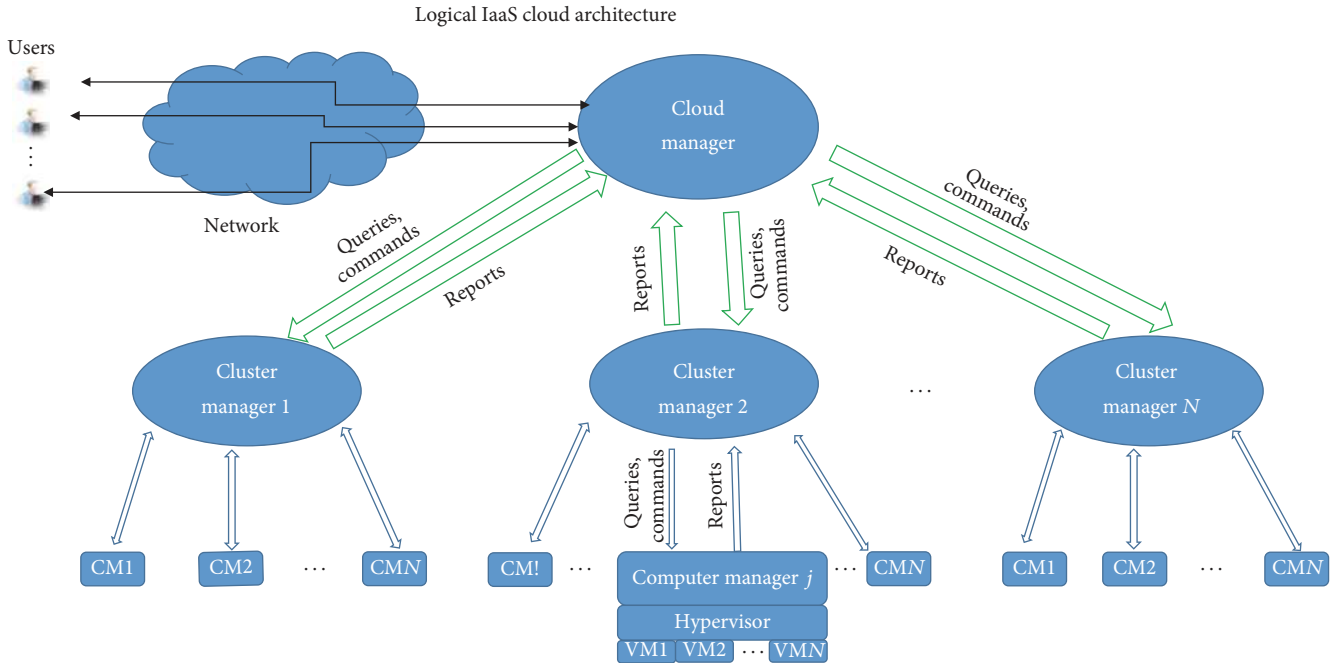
Logical IaaS cloud architecture

Users

⋮

Network

Cloud manager

Queries, commands

Reports

Reports

Queries, commands

Queries, commands

Reports

Cluster manager 1

Cluster manager 2

…

Cluster manager $N$

Queries, commands

Reports

CM1

CM2

…

CM$N$

CM!

…

Computer manager $j$

…

CM$N$

Hypervisor

VM1

VM2

…

VM$N$

CM1

CM2

…

CM$N$